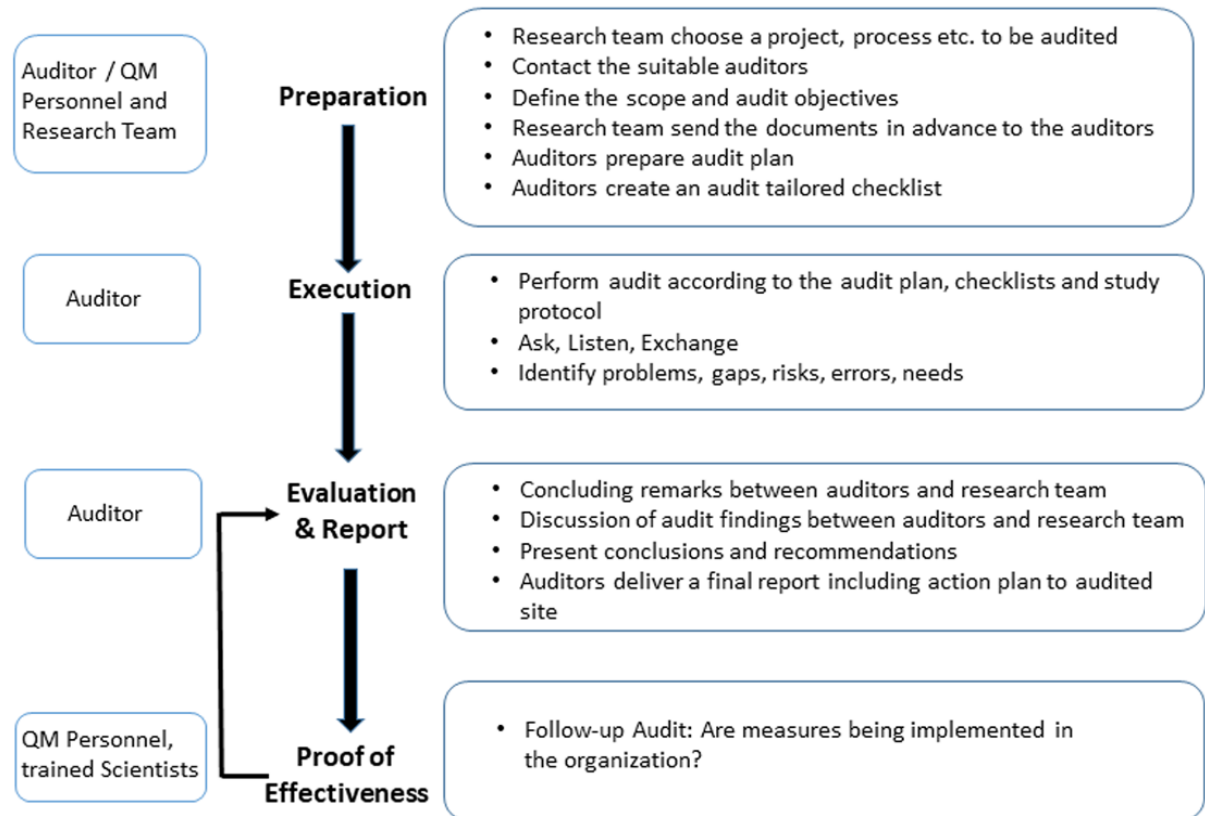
Auditor / QM Personnel and Research Team

Preparation

- Research team choose a project, process etc. to be audited
- Contact the suitable auditors
- Define the scope and audit objectives
- Research team send the documents in advance to the auditors
- Auditors prepare audit plan
- Auditors create an audit tailored checklist

Auditor

Execution

- Perform audit according to the audit plan, checklists and study protocol
- Ask, Listen, Exchange
- Identify problems, gaps, risks, errors, needs

Auditor

Evaluation & Report

- Concluding remarks between auditors and research team
- Discussion of audit findings between auditors and research team
- Present conclusions and recommendations
- Auditors deliver a final report including action plan to audited site

QM Personnel, trained Scientists

Proof of Effectiveness

- Follow-up Audit: Are measures being implemented in the organization?